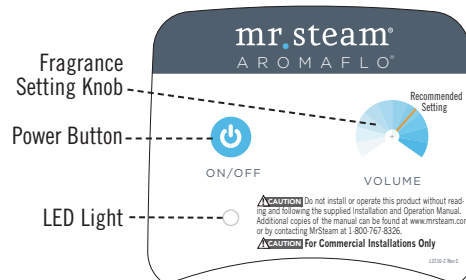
mr.steam®
AROMAFLO®

Fragrance Setting Knob

Recommended Setting

Power Button

ON/OFF

VOLUME

LED Light

CAUTION Do not install or operate this product without reading and following the supplied Installation and Operation Manual. Additional copies of the manual can be found at www.mrsteam.com or by contacting MrSteam at 1-800-767-8326.

CAUTION For Commercial Installations Only

L2230-2 Rev C